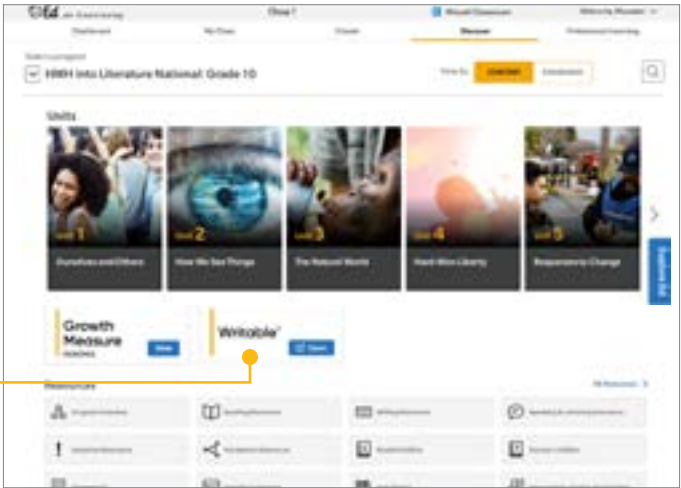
Ed
Close
Virtual Classroom
Dashboard
My Class
Grade
Discover
Professional Learning
HMH Into Literature National: Grade 10
Units
Unit 1
Ourselves and Others
Unit 2
How We See Things
Unit 3
The Natural World
Unit 4
Hard-Won Liberty
Unit 5
Responses to Change
Growth Measure
Reading
View
Writable
View
Resources
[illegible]